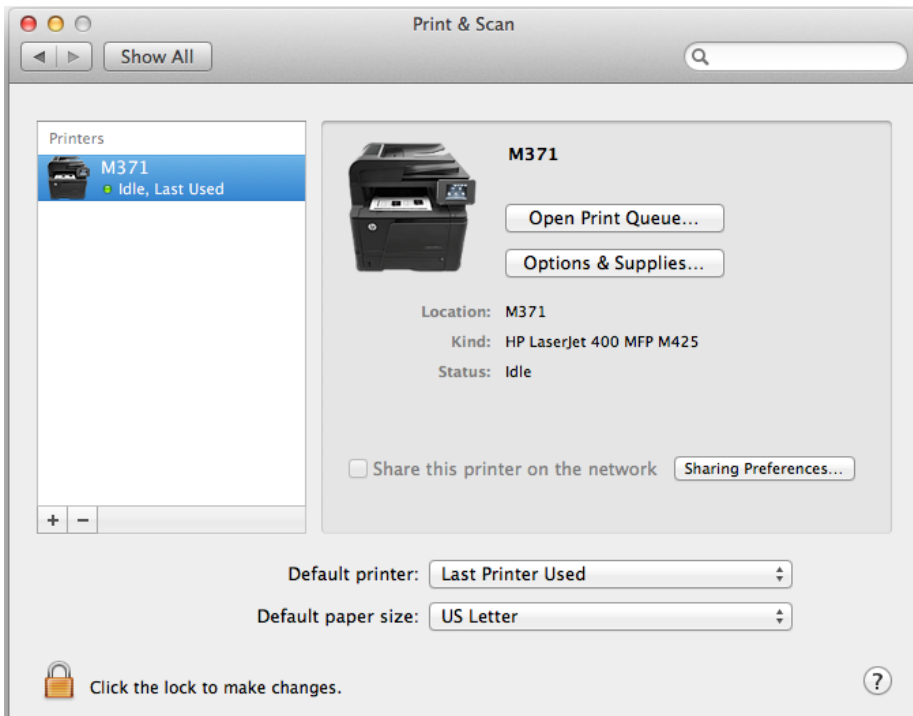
Print & Scan

Show All

Printers

M371
Idle, Last Used

M371

Open Print Queue...

Options & Supplies...

Location: M371

Kind: HP LaserJet 400 MFP M425

Status: Idle

Share this printer on the network

Sharing Preferences...

+ −

Default printer: Last Printer Used

Default paper size: US Letter

Click the lock to make changes.

?